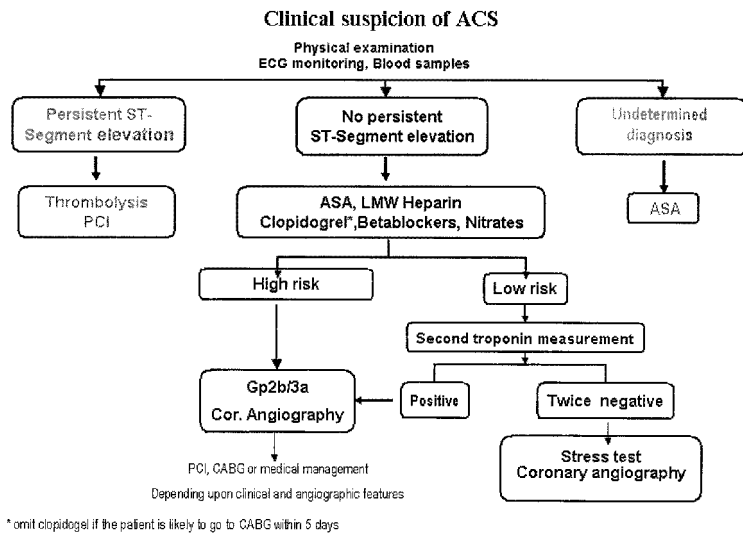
Clinical suspicion of ACS

Physical examination
ECG monitoring, Blood samples

Persistent ST-Segment elevation

No persistent ST-Segment elevation

Undetermined diagnosis

Thrombolysis
PCI

ASA, LMW Heparin
Clopidogrel*, Betablockers, Nitrates

ASA

High risk

Low risk

Second troponin measurement

Gp2b/3a
Cor. Angiography

Positive

Twice negative

PCI, CABG or medical management
Depending upon clinical and angiographic features

Stress test
Coronary angiography

* omit clopidogel if the patient is likely to go to CABG within 5 days